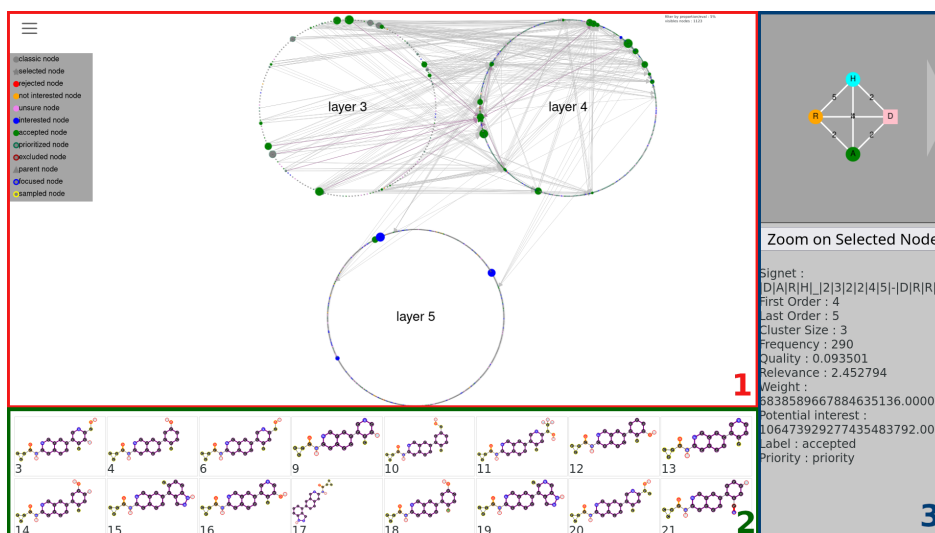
classic node
selected node
rejected node
not interested node
unsure node
interested node
accepted node
prioritized node
excluded node
parent node
focused node
sampled node

filter by proportion/level : 0%
visible nodes : 1121

layer 3
layer 4
layer 5

1

3
4
6
9
10
11
12
13
14
15
16
17
18
19
20
21

2

H
R
D
A
5
2
4
2
2

Zoom on Selected Node

Signet :
|D|A|R|H|_|2|3|2|2|4|5|-|D|R|R|
First Order : 4
Last Order : 5
Cluster Size : 3
Frequency : 290
Quality : 0.093501
Relevance : 2.452794
Weight :
6838589667884635136.0000
Potential interest :
106473929277435483792.00
Label : accepted
Priority : priority

3